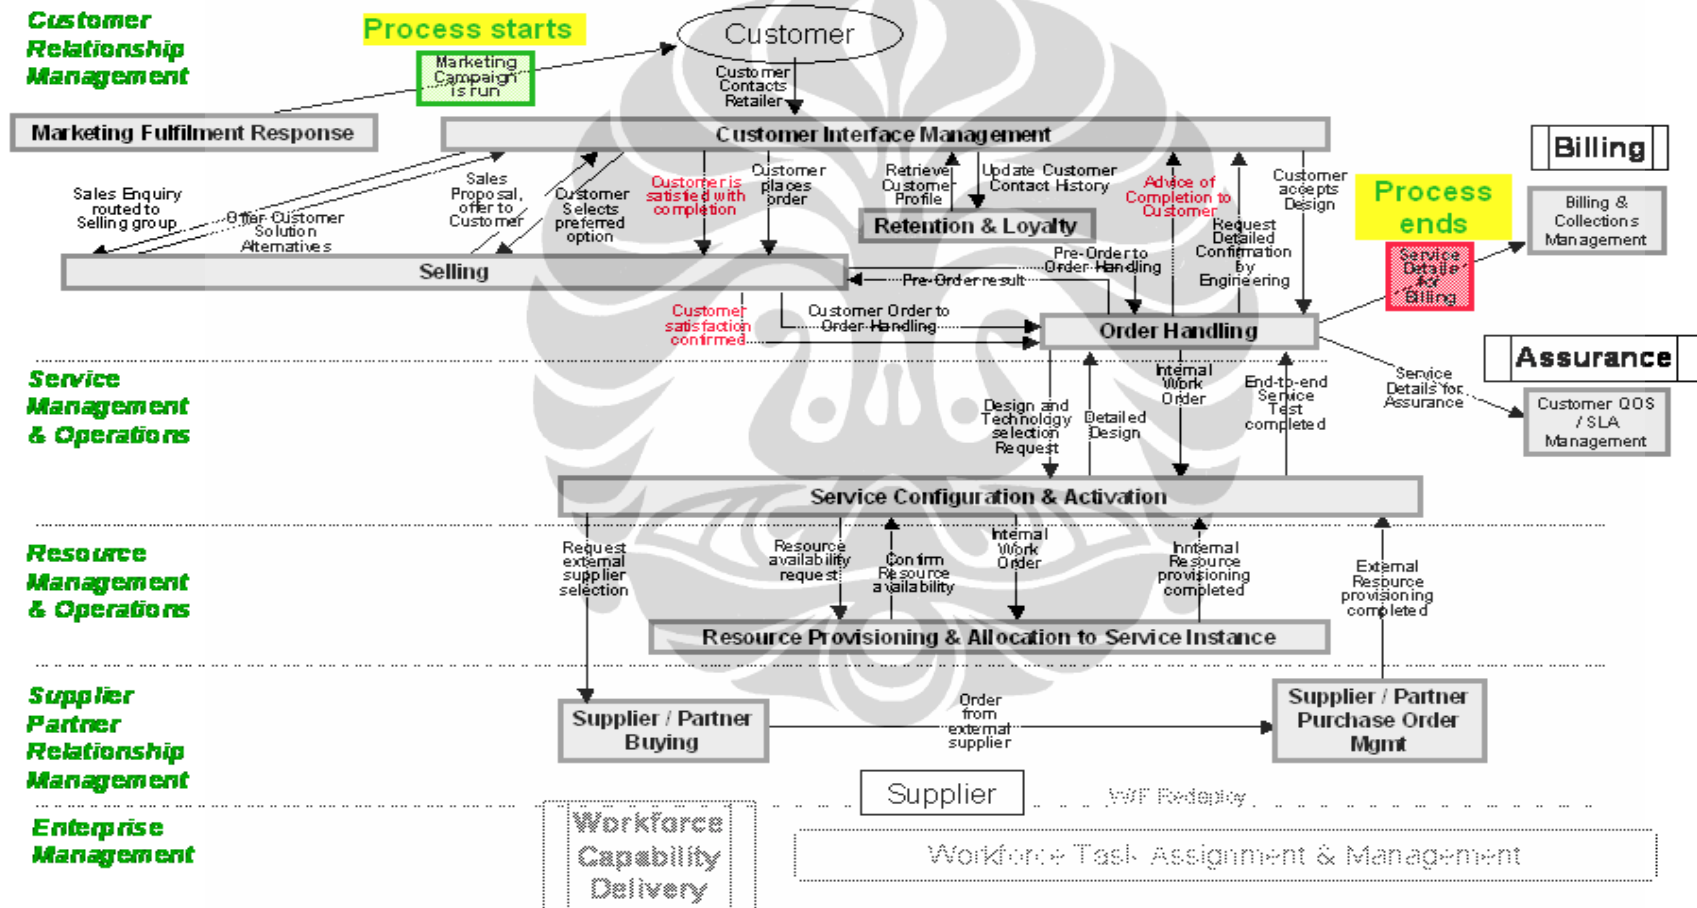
Customer Relationship Management

Process starts

Marketing Campaign is run

Customer

Customer Contacts Retailer

Marketing Fulfilment Response

Customer Interface Management

Billing

Sales Enquiry routed to Selling group

Offer Customer Solution Alternatives

Sales Proposal, offer to Customer

Customer Selects preferred option

Customer is satisfied with completion

Customer places order

Retrieve Customer Profile

Update Customer Contact History

Advice of Completion to Customer

Customer accepts Design

Process ends

Billing & Collections Management

Retention & Loyalty

Request Detailed Confirmation by Engineering

Service Details for Billing

Selling

Pre-Order to Order Handling

Pre-Order result

Customer satisfaction confirmed

Customer Order to Order Handling

Order Handling

Assurance

Service Management & Operations

Internal Work Order

End-to-end Service Test completed

Service Details for Assurance

Customer QOS / SLA Management

Design and Technology selection Request

Detailed Design

Service Configuration & Activation

Resource Management & Operations

Request external supplier selection

Resource availability request

Confirm Resource availability

Internal Work Order

Internal Resource provisioning completed

External Resource provisioning completed

Resource Provisioning & Allocation to Service Instance

Supplier Partner Relationship Management

Supplier / Partner Buying

Order from external supplier

Supplier / Partner Purchase Order Mgmt

Supplier

WF Redeploy

Enterprise Management

Workforce Capability Delivery

Workforce Task Assignment & Management